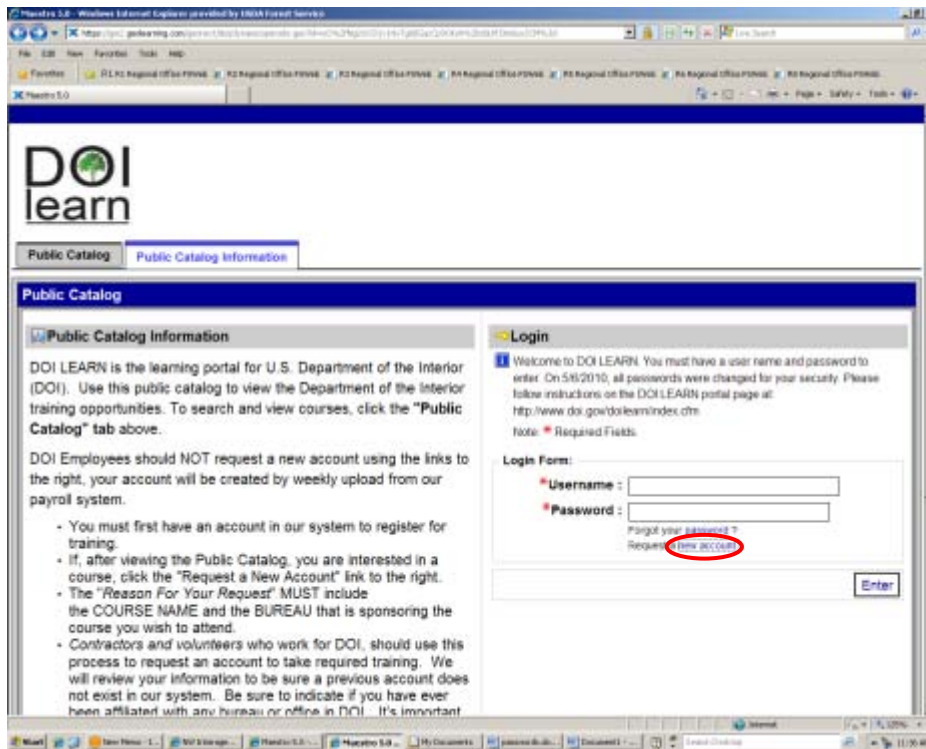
Maestro 5.0 - Windows Internet Explorer provided by USDA Forest Service

File Edit View Favorites Tools Help

Favorites

Maestro 5.0

DOI learn

Public Catalog | Public Catalog Information

Public Catalog

Public Catalog Information

DOI LEARN is the learning portal for U.S. Department of the Interior (DOI). Use this public catalog to view the Department of the Interior training opportunities. To search and view courses, click the **"Public Catalog" tab** above.

DOI Employees should NOT request a new account using the links to the right, your account will be created by weekly upload from our payroll system.

- You must first have an account in our system to register for training.
- If, after viewing the Public Catalog, you are interested in a course, click the "Request a New Account" link to the right.
- The *"Reason For Your Request"* MUST include the COURSE NAME and the BUREAU that is sponsoring the course you wish to attend.
- *Contractors and volunteers* who work for DOI, should use this process to request an account to take required training. We will review your information to be sure a previous account does not exist in our system. Be sure to indicate if you have ever been affiliated with any bureau or office in DOI. It's important

Login

Welcome to DOI LEARN. You must have a user name and password to enter. On 5/6/2010, all passwords were changed for your security. Please follow instructions on the DOI LEARN portal page at: http://www.doi.gov/doilearn/index.cfm

Note: * Required Fields

Login Form:

*Username :

*Password :

Forgot your password ?

Request a new account

Enter

Start